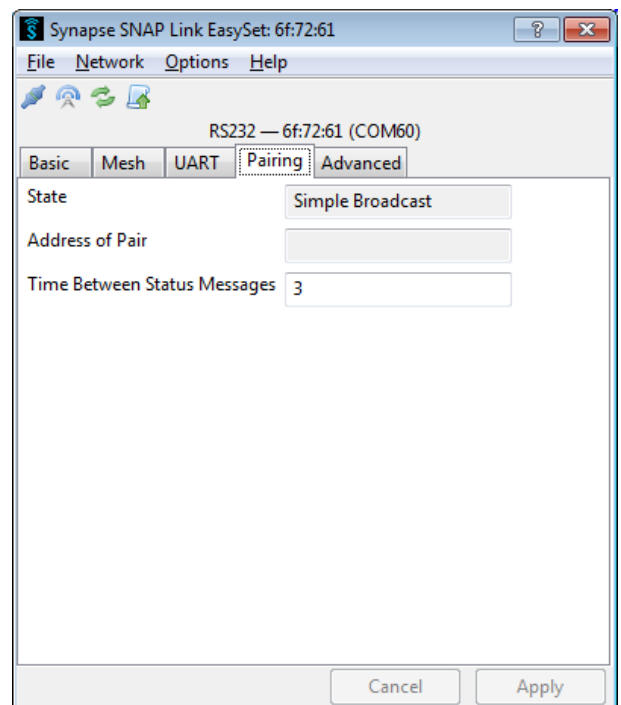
Synapse SNAP Link EasySet: 6f:72:61

File Network Options Help

RS232 — 6f:72:61 (COM60)

Basic Mesh UART Pairing Advanced

State Simple Broadcast

Address of Pair

Time Between Status Messages 3

Cancel Apply